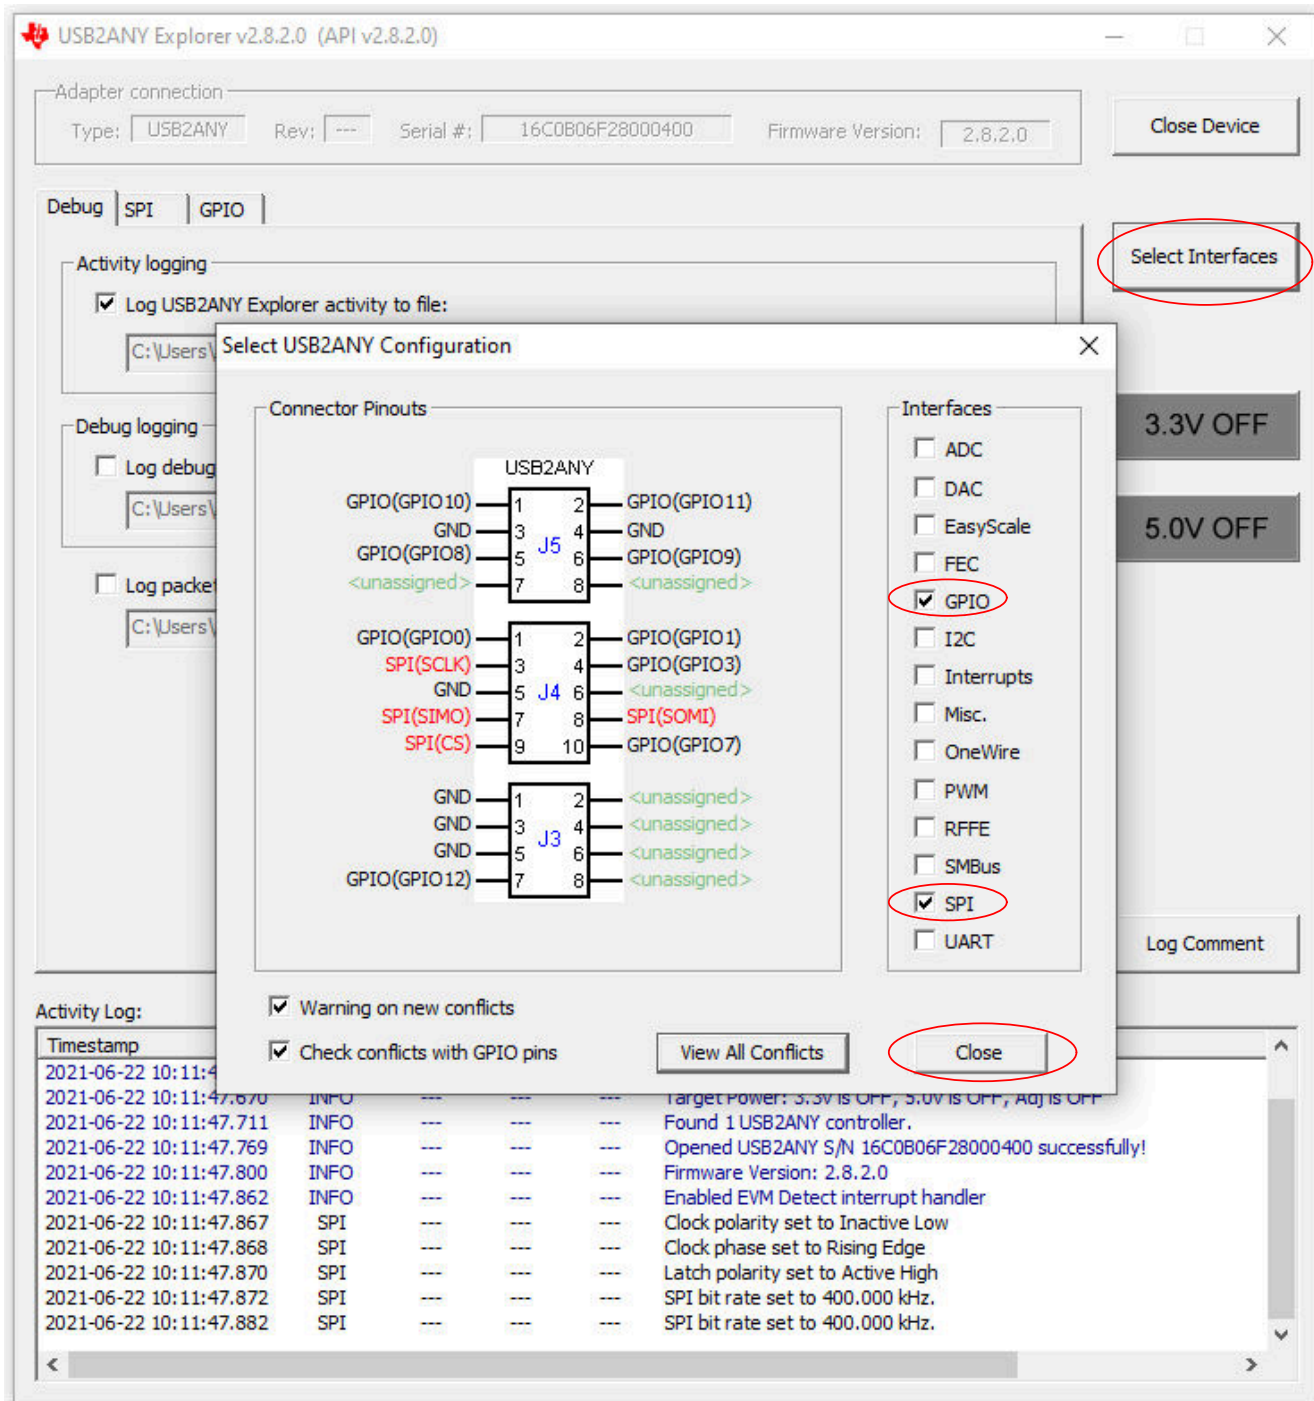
USB2ANY Explorer v2.8.2.0 (API v2.8.2.0)

Adapter connection
Type: USB2ANY Rev: --- Serial #: 16C0B06F28000400 Firmware Version: 2.8.2.0

Close Device

Debug SPI GPIO

Select Interfaces

Activity logging
Log USB2ANY Explorer activity to file:
C:\Users\

Debug logging
Log debug
C:\Users\

Log packet
C:\Users\

3.3V OFF
5.0V OFF

Select USB2ANY Configuration

Connector Pinouts

USB2ANY

| | | J5 | | |
|---|---|---|---|---|
| GPIO(GPIO10) | 1 | | 2 | GPIO(GPIO11) |
| GND | 3 | | 4 | GND |
| GPIO(GPIO8) | 5 | | 6 | GPIO(GPIO9) |
| <unassigned> | 7 | | 8 | <unassigned> |

| | | J4 | | |
|---|---|---|---|---|
| GPIO(GPIO0) | 1 | | 2 | GPIO(GPIO1) |
| SPI(SCLK) | 3 | | 4 | GPIO(GPIO3) |
| GND | 5 | | 6 | <unassigned> |
| SPI(SIMO) | 7 | | 8 | SPI(SOMI) |
| SPI(CS) | 9 | | 10 | GPIO(GPIO7) |

| | | J3 | | |
|---|---|---|---|---|
| GND | 1 | | 2 | <unassigned> |
| GND | 3 | | 4 | <unassigned> |
| GND | 5 | | 6 | <unassigned> |
| GPIO(GPIO12) | 7 | | 8 | <unassigned> |

Interfaces
ADC
DAC
EasyScale
FEC
GPIO
I2C
Interrupts
Misc.
OneWire
PWM
RFFE
SMBus
SPI
UART

Warning on new conflicts
Check conflicts with GPIO pins
View All Conflicts
Close

Log Comment

Activity Log:
Timestamp
2021-06-22 10:11:4
2021-06-22 10:11:47.670 INFO --- --- --- Target Power: 3.3V is OFF, 5.0V is OFF, Adj is OFF
2021-06-22 10:11:47.711 INFO --- --- --- Found 1 USB2ANY controller.
2021-06-22 10:11:47.769 INFO --- --- --- Opened USB2ANY S/N 16C0B06F28000400 successfully!
2021-06-22 10:11:47.800 INFO --- --- --- Firmware Version: 2.8.2.0
2021-06-22 10:11:47.862 INFO --- --- --- Enabled EVM Detect interrupt handler
2021-06-22 10:11:47.867 SPI --- --- --- Clock polarity set to Inactive Low
2021-06-22 10:11:47.868 SPI --- --- --- Clock phase set to Rising Edge
2021-06-22 10:11:47.870 SPI --- --- --- Latch polarity set to Active High
2021-06-22 10:11:47.872 SPI --- --- --- SPI bit rate set to 400.000 kHz.
2021-06-22 10:11:47.882 SPI --- --- --- SPI bit rate set to 400.000 kHz.